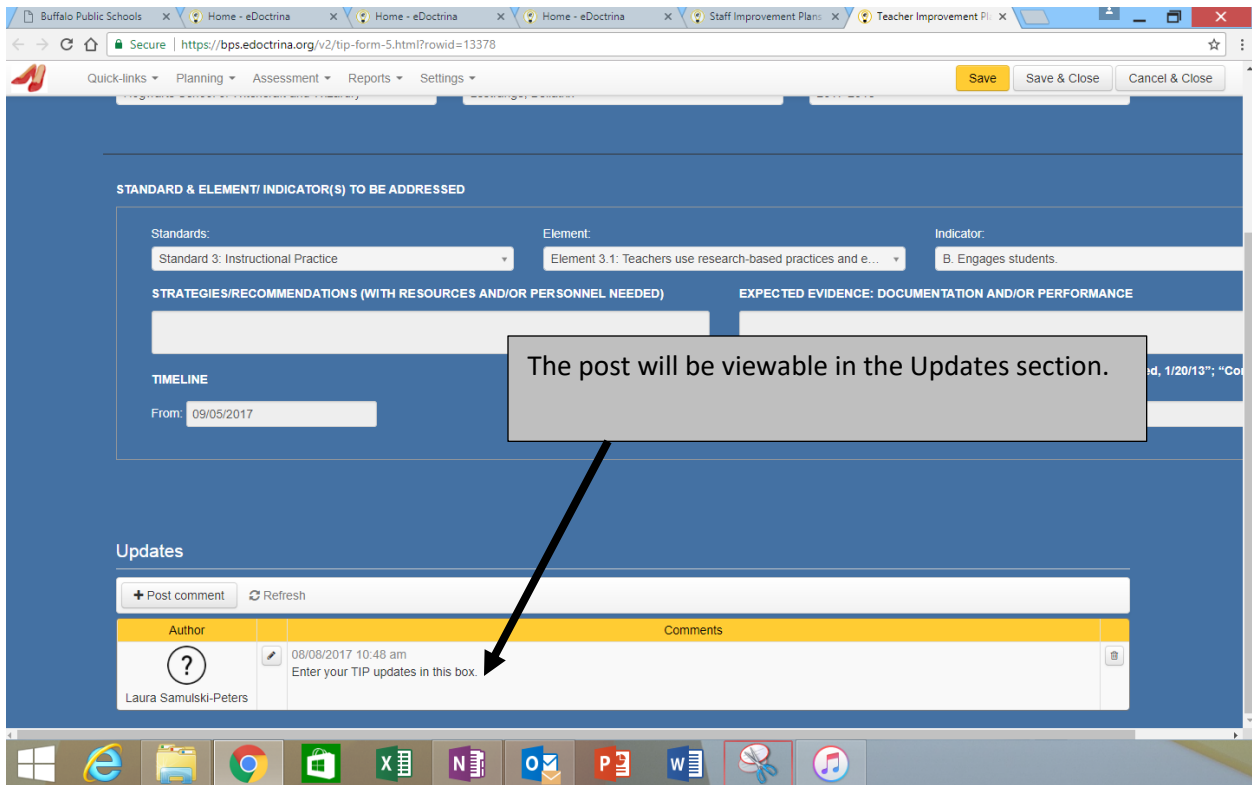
Buffalo Public Schools × Home - eDoctrina × Home - eDoctrina × Home - eDoctrina × Staff Improvement Plans × Teacher Improvement Pl ×

Secure | https://bps.edoctrina.org/v2/tip-form-5.html?rowid=13378

Quick-links ▾ Planning ▾ Assessment ▾ Reports ▾ Settings ▾

Save | Save & Close | Cancel & Close

STANDARD & ELEMENT/ INDICATOR(S) TO BE ADDRESSED

Standards:
Standard 3: Instructional Practice

Element:
Element 3.1: Teachers use research-based practices and e...

Indicator:
B. Engages students.

STRATEGIES/RECOMMENDATIONS (WITH RESOURCES AND/OR PERSONNEL NEEDED)

EXPECTED EVIDENCE: DOCUMENTATION AND/OR PERFORMANCE

The post will be viewable in the Updates section.

TIMELINE

From: 09/05/2017

ed, 1/20/13"; "Co

Updates

+ Post comment | Refresh

| Author | | Comments | |
|---|---|---|---|
| Laura Samulski-Peters | | 08/08/2017 10:48 am Enter your TIP updates in this box. | |